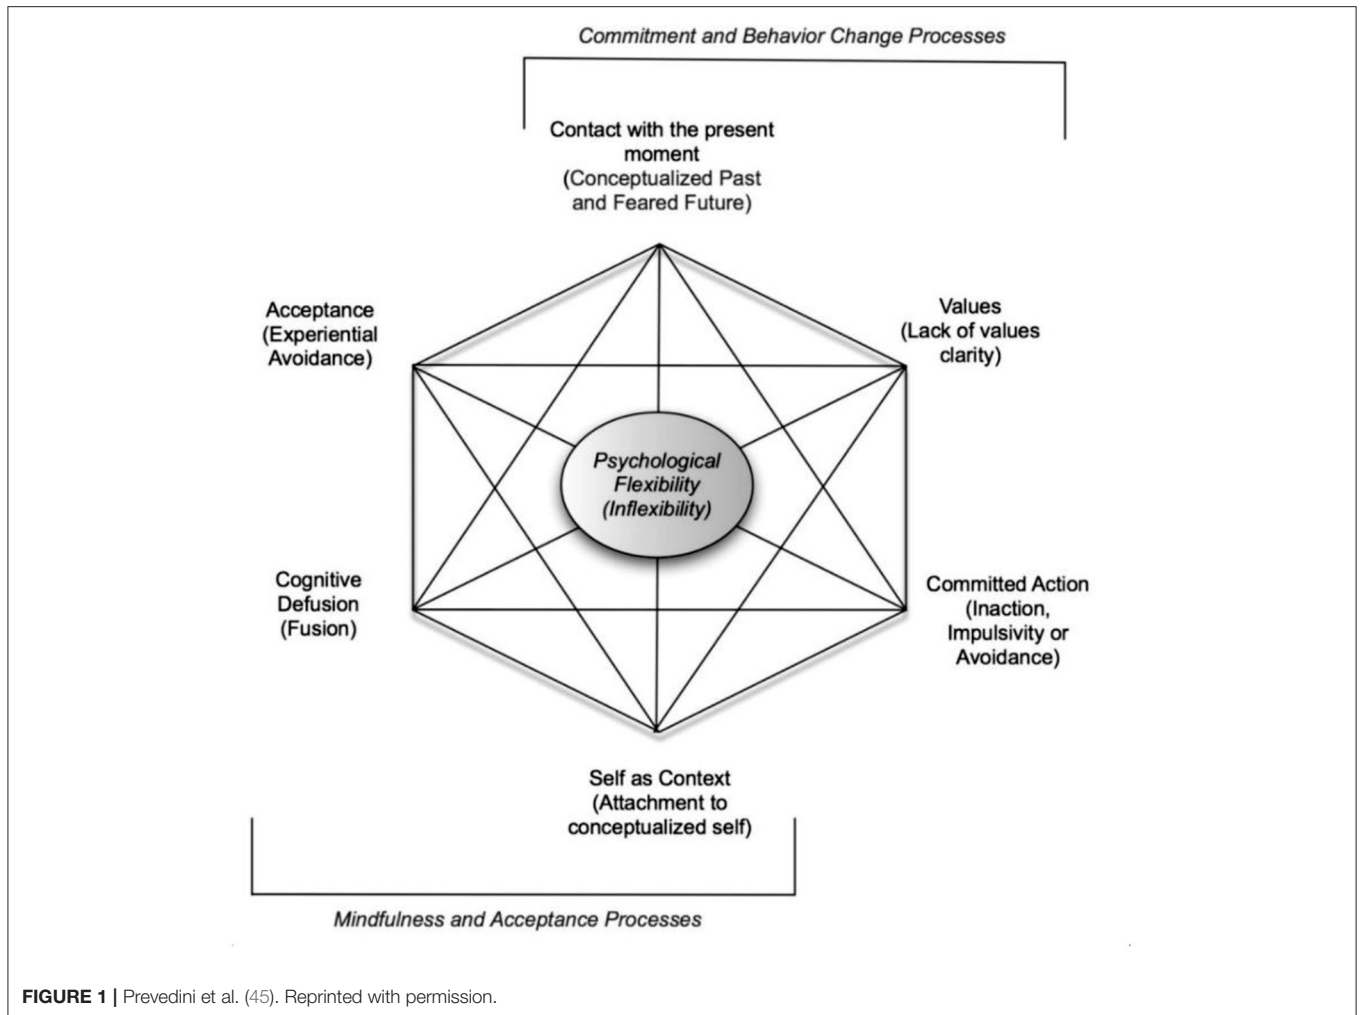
*Commitment and Behavior Change Processes*

Contact with the present moment (Conceptualized Past and Feared Future)

Acceptance (Experiential Avoidance)

Values (Lack of values clarity)

*Psychological Flexibility (Inflexibility)*

Cognitive Defusion (Fusion)

Committed Action (Inaction, Impulsivity or Avoidance)

Self as Context (Attachment to conceptualized self)

*Mindfulness and Acceptance Processes*

**FIGURE 1 |** Prevedini et al. (45). Reprinted with permission.